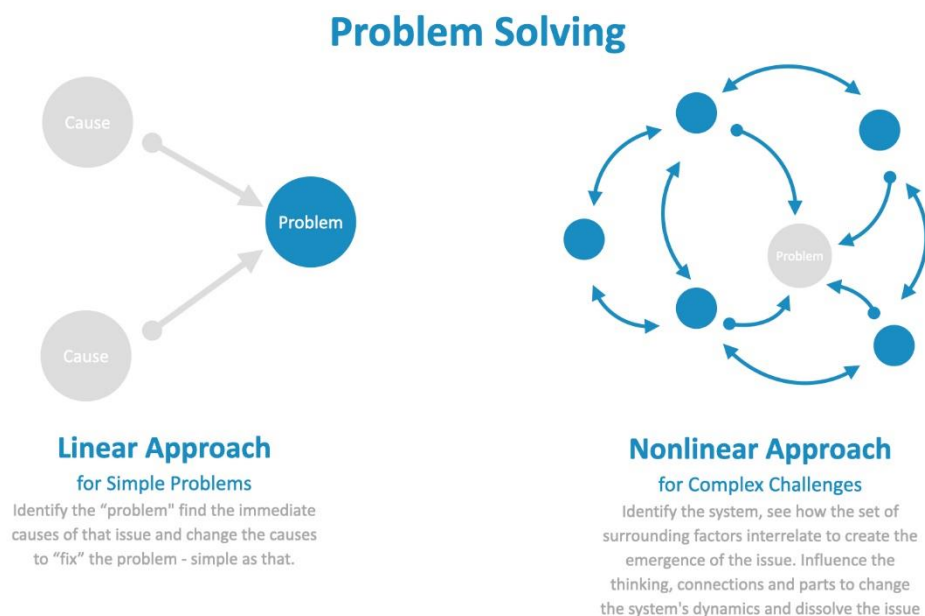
Problem Solving

Cause

Cause

Problem

Problem

Linear Approach

for Simple Problems

Identify the "problem" find the immediate causes of that issue and change the causes to "fix" the problem - simple as that.

Nonlinear Approach

for Complex Challenges

Identify the system, see how the set of surrounding factors interrelate to create the emergence of the issue. Influence the thinking, connections and parts to change the system's dynamics and dissolve the issue